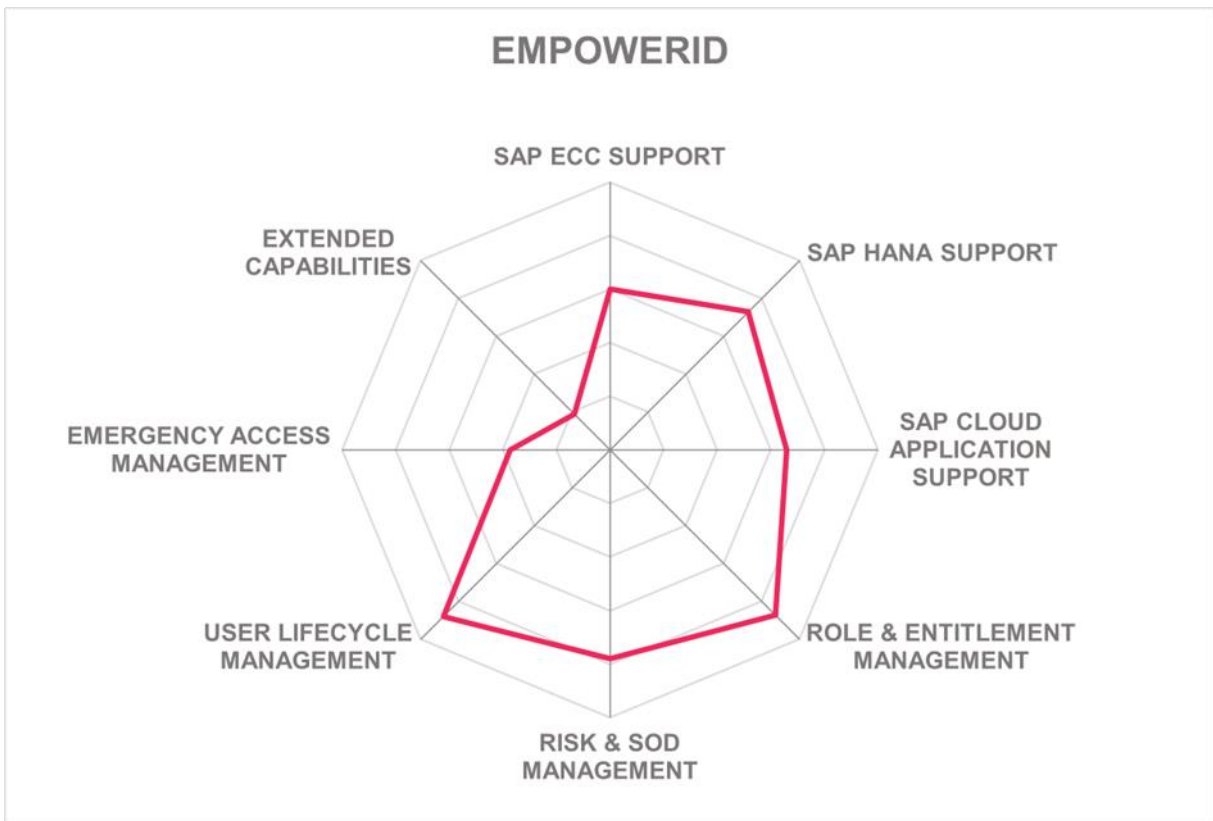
EMPOWERID

SAP ECC SUPPORT

SAP HANA SUPPORT

SAP CLOUD APPLICATION SUPPORT

ROLE & ENTITLEMENT MANAGEMENT

RISK & SOD MANAGEMENT

USER LIFECYCLE MANAGEMENT

EMERGENCY ACCESS MANAGEMENT

EXTENDED CAPABILITIES